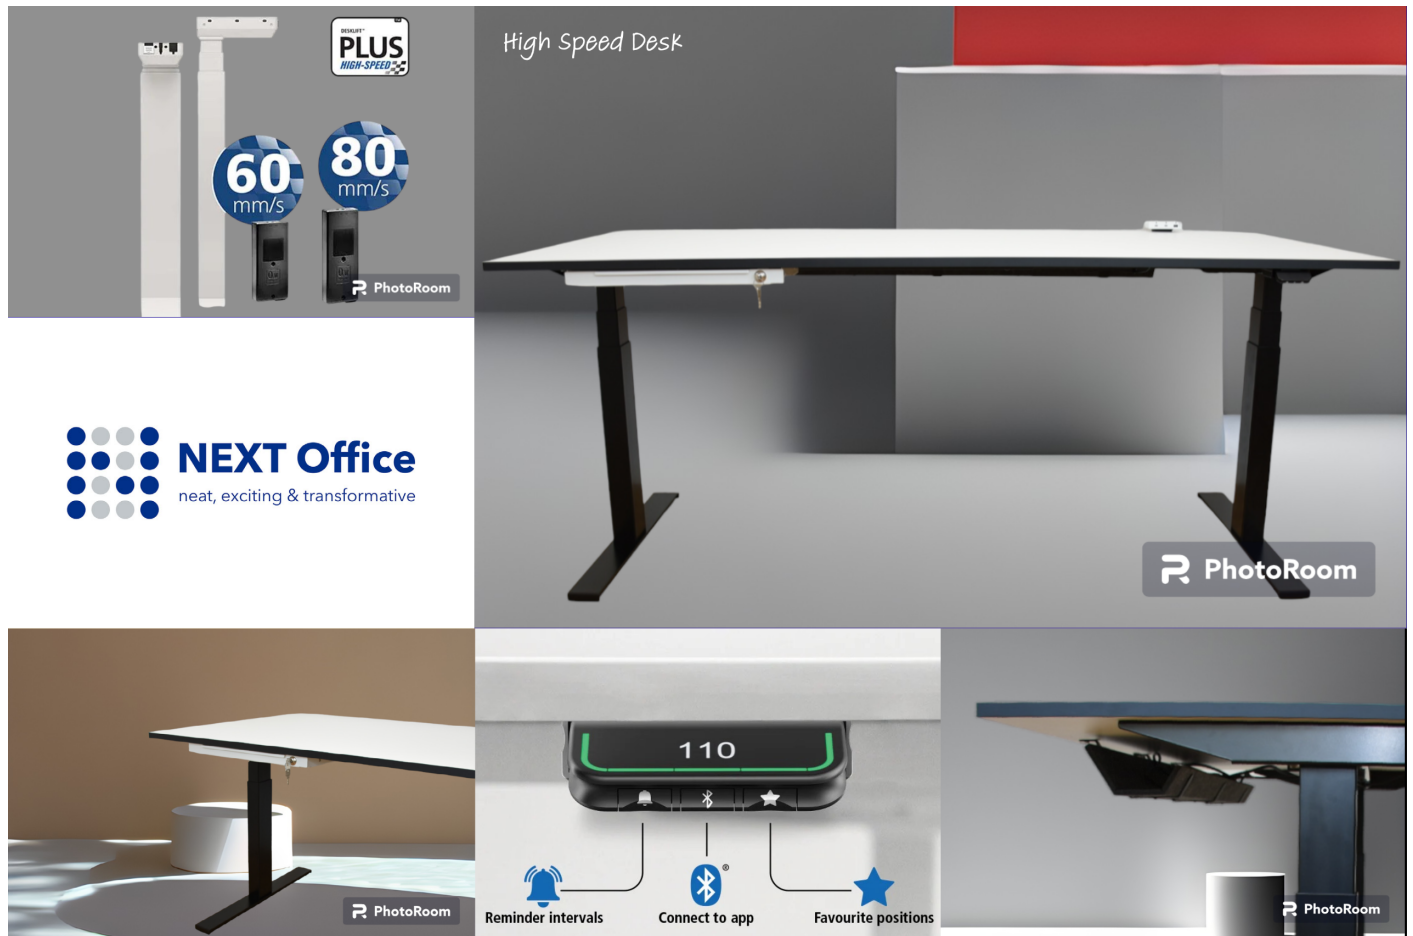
DESKLIFT
PLUS
HIGH-SPEED

60 mm/s

80 mm/s

PhotoRoom

High Speed Desk

PhotoRoom

NEXT Office
neat, exciting & transformative

PhotoRoom

110

Reminder intervals

Connect to app

Favourite positions

PhotoRoom